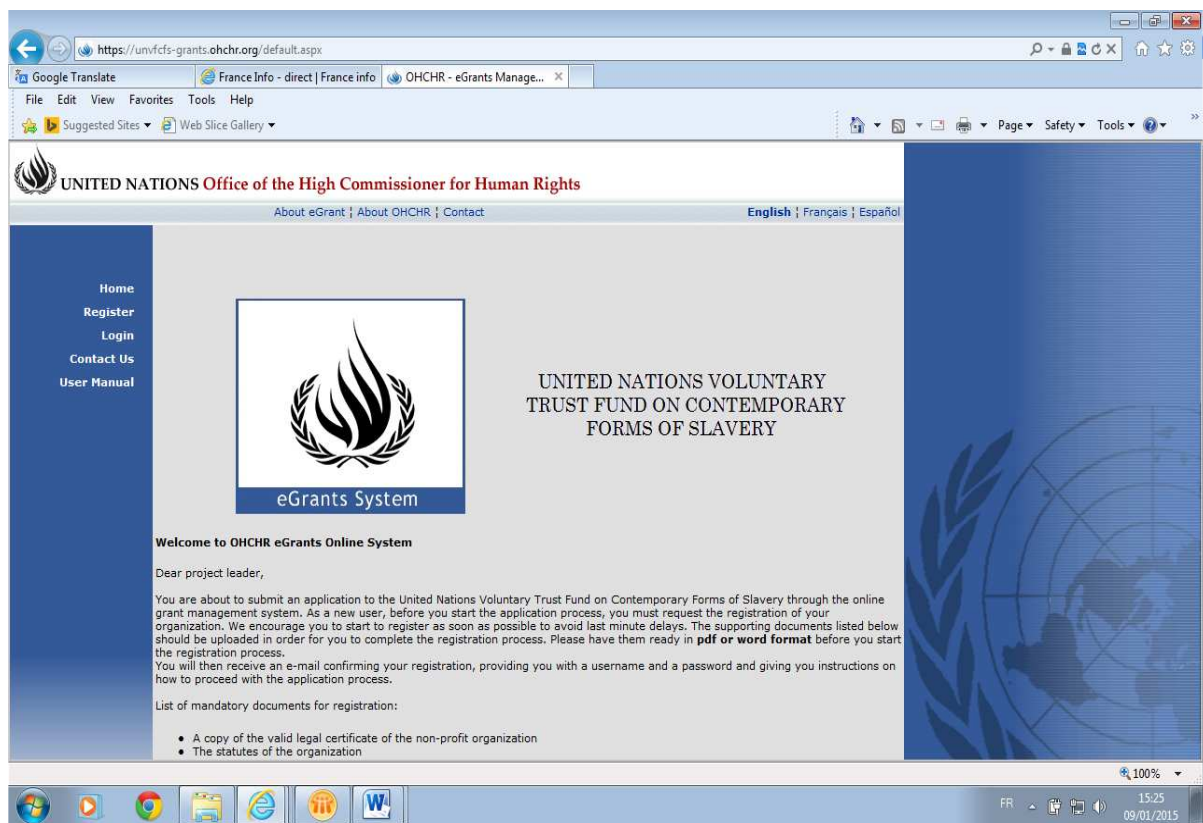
https://unvfcfs-grants.ohchr.org/default.aspx

Google Translate | France Info - direct | France info | OHCHR - eGrants Manage...

File Edit View Favorites Tools Help

Suggested Sites ▾ Web Slice Gallery ▾

Page ▾ Safety ▾ Tools ▾

UNITED NATIONS Office of the High Commissioner for Human Rights

About eGrant ¦ About OHCHR ¦ Contact

English ¦ Français ¦ Español

Home
Register
Login
Contact Us
User Manual

eGrants System

UNITED NATIONS VOLUNTARY TRUST FUND ON CONTEMPORARY FORMS OF SLAVERY

Welcome to OHCHR eGrants Online System

Dear project leader,

You are about to submit an application to the United Nations Voluntary Trust Fund on Contemporary Forms of Slavery through the online grant management system. As a new user, before you start the application process, you must request the registration of your organization. We encourage you to start to register as soon as possible to avoid last minute delays. The supporting documents listed below should be uploaded in order for you to complete the registration process. Please have them ready in **pdf or word format** before you start the registration process.
You will then receive an e-mail confirming your registration, providing you with a username and a password and giving you instructions on how to proceed with the application process.

List of mandatory documents for registration:

• A copy of the valid legal certificate of the non-profit organization
• The statutes of the organization

100%

FR 15:25 09/01/2015